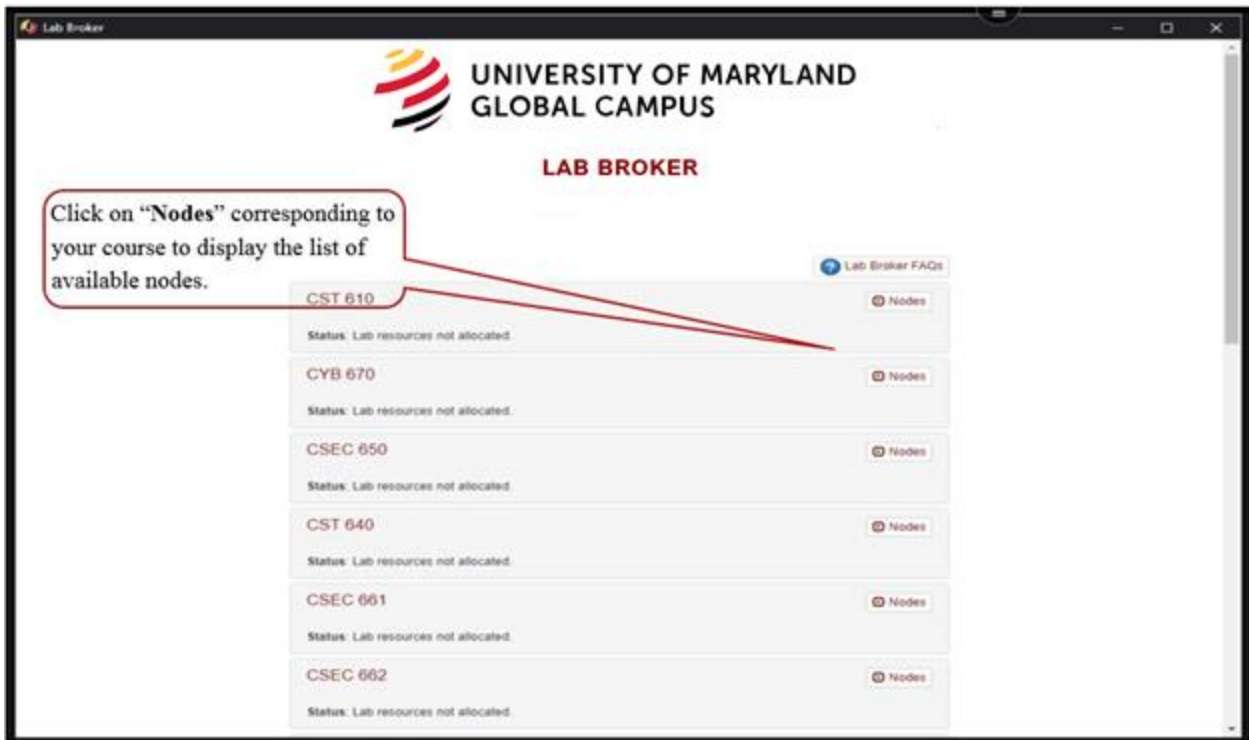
Lab Broker

UNIVERSITY OF MARYLAND GLOBAL CAMPUS

LAB BROKER

Click on "**Nodes**" corresponding to your course to display the list of available nodes.

Lab Broker FAQs

CST 610
Nodes
Status: Lab resources not allocated.

CYB 670
Nodes
Status: Lab resources not allocated.

CSEC 650
Nodes
Status: Lab resources not allocated.

CST 640
Nodes
Status: Lab resources not allocated.

CSEC 661
Nodes
Status: Lab resources not allocated.

CSEC 662
Nodes
Status: Lab resources not allocated.